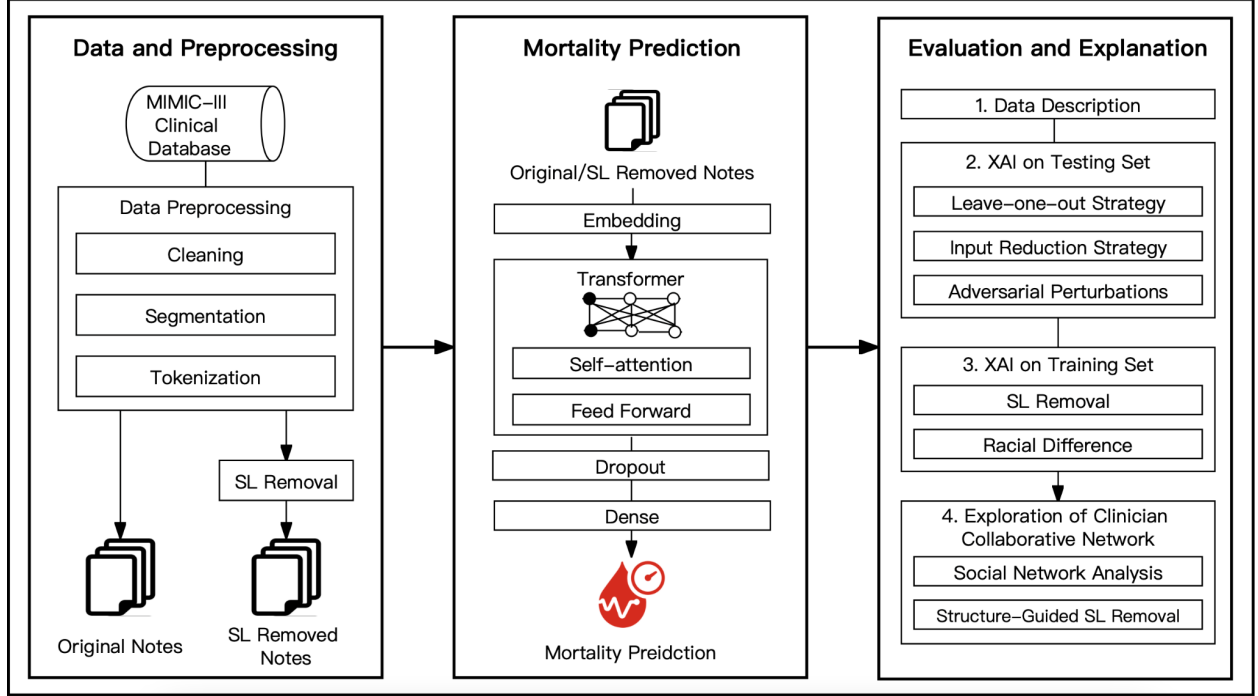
Data and Preprocessing

MIMIC-III Clinical Database

Data Preprocessing

Cleaning

Segmentation

Tokenization

SL Removal

Original Notes

SL Removed Notes

Mortality Prediction

Original/SL Removed Notes

Embedding

Transformer

Self-attention

Feed Forward

Dropout

Dense

Mortality Preidction

Evaluation and Explanation

1. Data Description

2. XAI on Testing Set

Leave-one-out Strategy

Input Reduction Strategy

Adversarial Perturbations

3. XAI on Training Set

SL Removal

Racial Difference

4. Exploration of Clinician Collaborative Network

Social Network Analysis

Structure-Guided SL Removal